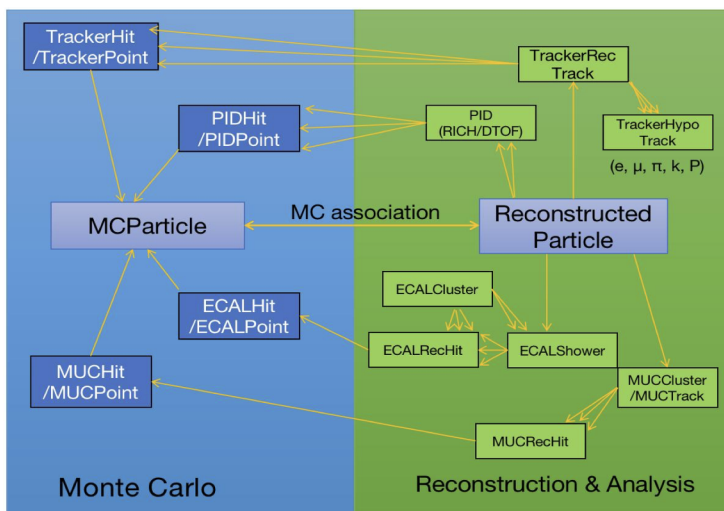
TrackerHit /TrackerPoint

PIDHit /PIDPoint

MCParticle

ECALHit /ECALPoint

MUCHit /MUCPoint

Monte Carlo

TrackerRec Track

TrackerHypo Track

(e, μ, π, k, P)

PID (RICH/DTOF)

MC association

Reconstructed Particle

ECALCluster

ECALRecHit

ECALShower

MUCCluster /MUCTrack

MUCRecHit

Reconstruction & Analysis